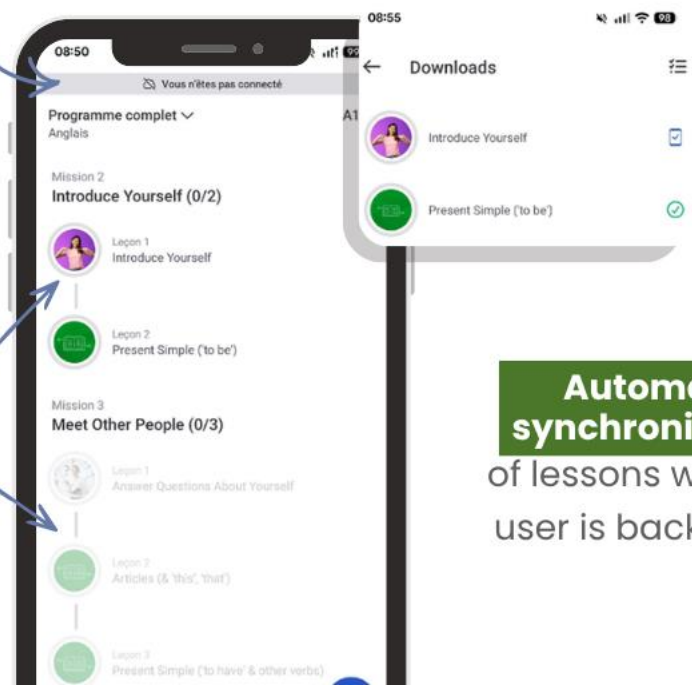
08:50

Vous n'êtes pas connecté

Programme complet
Anglais

A1

Mission 2
Introduce Yourself (0/2)

Leçon 1
Introduce Yourself

Leçon 2
Present Simple ('to be')

Mission 3
Meet Other People (0/3)

Leçon 1
Answer Questions About Yourself

Leçon 2
Articles (& 'this', 'that')

Leçon 3
Present Simple ('to have' & other verbs)

08:55

98

Downloads

Introduce Yourself

Present Simple ('to be')

Autom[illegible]
synchroni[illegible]
of lessons w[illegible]
user is back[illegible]